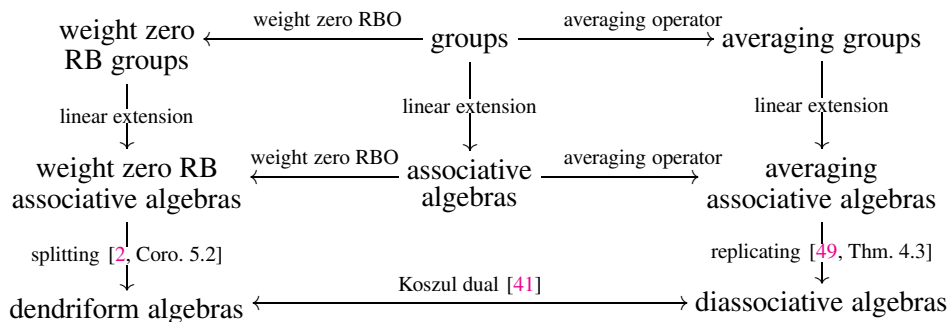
weight zero RB groups

weight zero RBO

groups

averaging operator

averaging groups

linear extension

linear extension

linear extension

weight zero RB associative algebras

weight zero RBO

associative algebras

averaging operator

averaging associative algebras

splitting [2, Coro. 5.2]

replicating [49, Thm. 4.3]

dendriform algebras

Koszul dual [41]

diassociative algebras